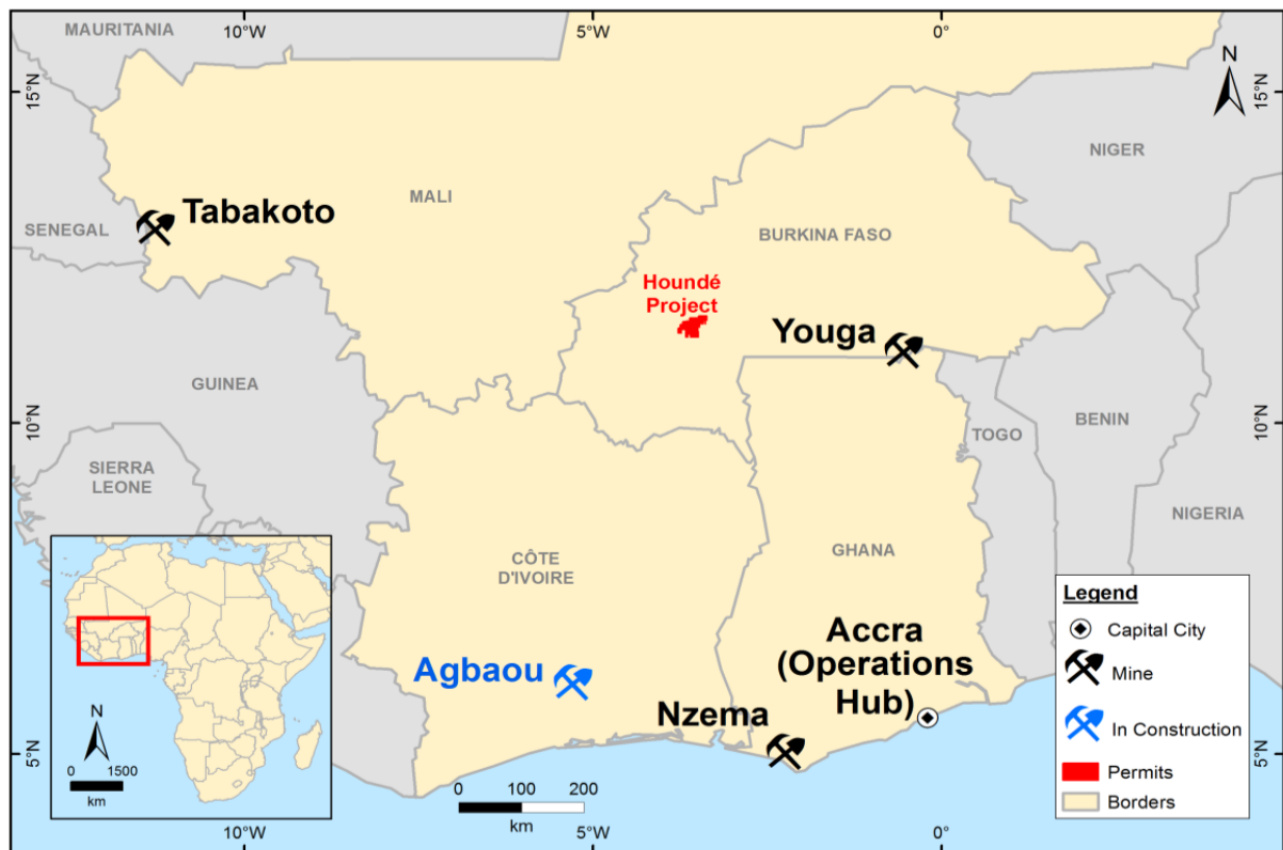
MAURITANIA
10°W
5°W
0°
N
15°N
15°N
NIGER
MALI
Tabakoto
SENEGAL
BURKINA FASO
Houndé Project
Youga
GUINEA
TOGO
BENIN
10°N
10°N
SIERRA LEONE
NIGERIA
CÔTE D'IVOIRE
GHANA
Legend
Capital City
Mine
In Construction
Permits
Borders
Accra (Operations Hub)
Agbaou
Nzema
N
0 1500
km
0 100 200
km
5°N
5°N
10°W
5°W
0°